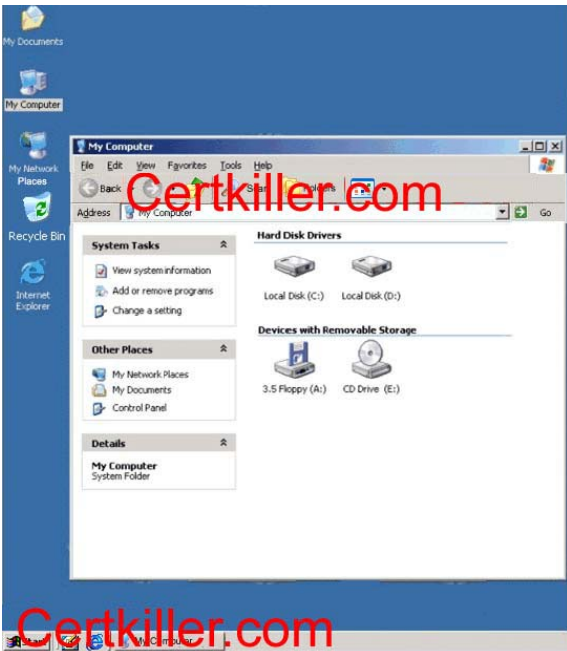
My Documents

My Computer

My Network Places

Recycle Bin

Internet Explorer

My Computer

File Edit View Favorites Tools Help

Back

Certkiller.com

Search Folders

Address My Computer Go

System Tasks

View system information

Add or remove programs

Change a setting

Other Places

My Network Places

My Documents

Control Panel

Details

My Computer
System Folder

Hard Disk Drivers

Local Disk (C:)

Local Disk (D:)

Devices with Removable Storage

3.5 Floppy (A:)

CD Drive (E:)

Certkiller.com

Start

My Computer